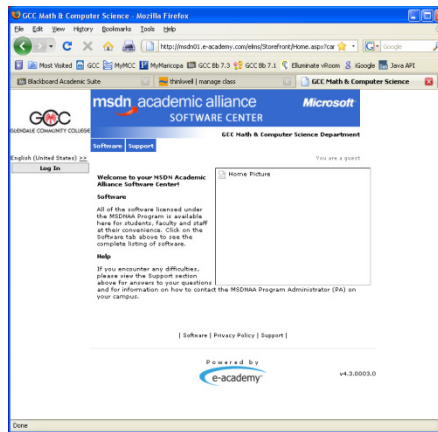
GCC Math & Computer Science - Mozilla Firefox

File Edit View History Bookmarks Tools Help

http://msdn01.e-academy.com/elms/Storefront/Home.aspx?car

Google

Most Visited GCC MyMCC MyMaricopa GCC Bb 7.3 GCC Bb 7.1 Elluminate vRoom iGoogle Java API

Blackboard Academic Suite

thinkwell | manage class

GCC Math & Computer Science

GCC
GLENDALE COMMUNITY COLLEGE

msdn academic alliance
SOFTWARE CENTER
Microsoft

GCC Math & Computer Science Department

Software Support

English (United States) >>

Log In

You are a guest

Welcome to your MSDN Academic Alliance Software Center!

Software

All of the software licensed under the MSDNAA Program is available here for students, faculty and staff at their convenience. Click on the Software tab above to see the complete listing of software.

Help

If you encounter any difficulties, please view the Support section above for answers to your questions and for information on how to contact the MSDNAA Program Administrator (PA) on your campus.

Home Picture

| Software | Privacy Policy | Support |

Powered by
e-academy

v4.3.0003.0

Done